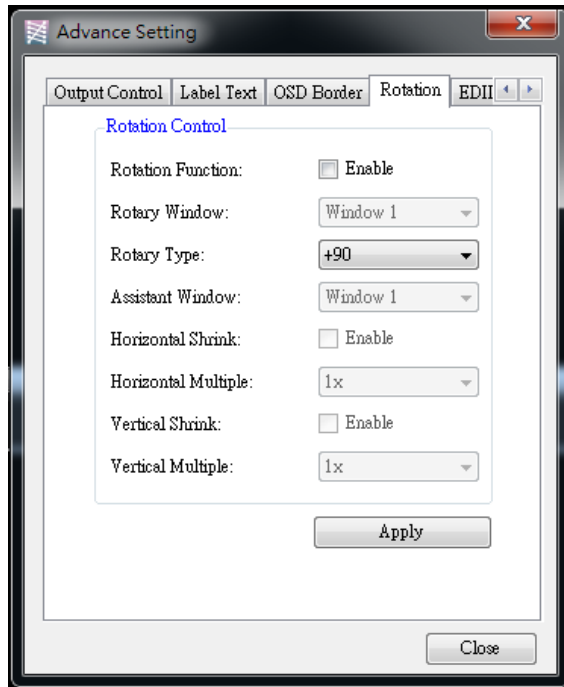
Advance Setting

Output Control | Label Text | OSD Border | Rotation | EDII

Rotation Control

Rotation Function: Enable

Rotary Window: Window 1

Rotary Type: +90

Assistant Window: Window 1

Horizontal Shrink: Enable

Horizontal Multiple: 1x

Vertical Shrink: Enable

Vertical Multiple: 1x

Apply

Close